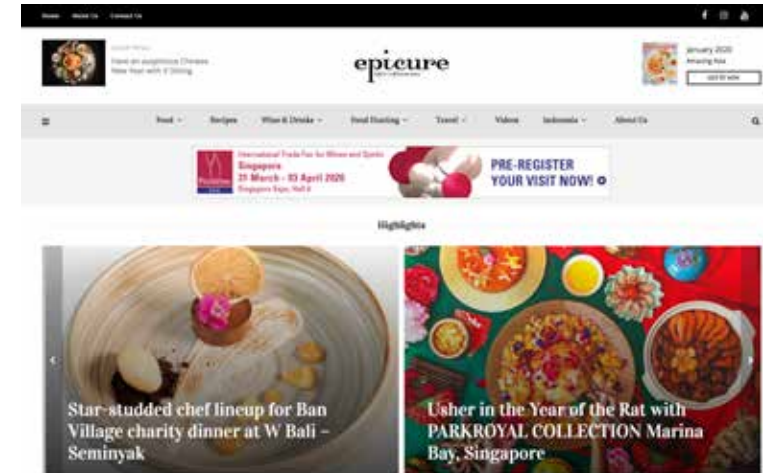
Home About Us Contact Us

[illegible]
Have an auspicious Chinese New Year with X Dining

epicure

January 2020
Amazing Asia
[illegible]

Food Recipes Wine & Drinks Food Hunting Travel Videos Indonesia About Us

International Trade Fair for Wines and Spirits
Singapore
31 March – 03 April 2020
Singapore Expo, Hall 6

PRE-REGISTER YOUR VISIT NOW!

Highlights

Star-studded chef lineup for Ban Village charity dinner at W Bali – Seminyak

Usher in the Year of the Rat with PARKROYAL COLLECTION Marina Bay, Singapore